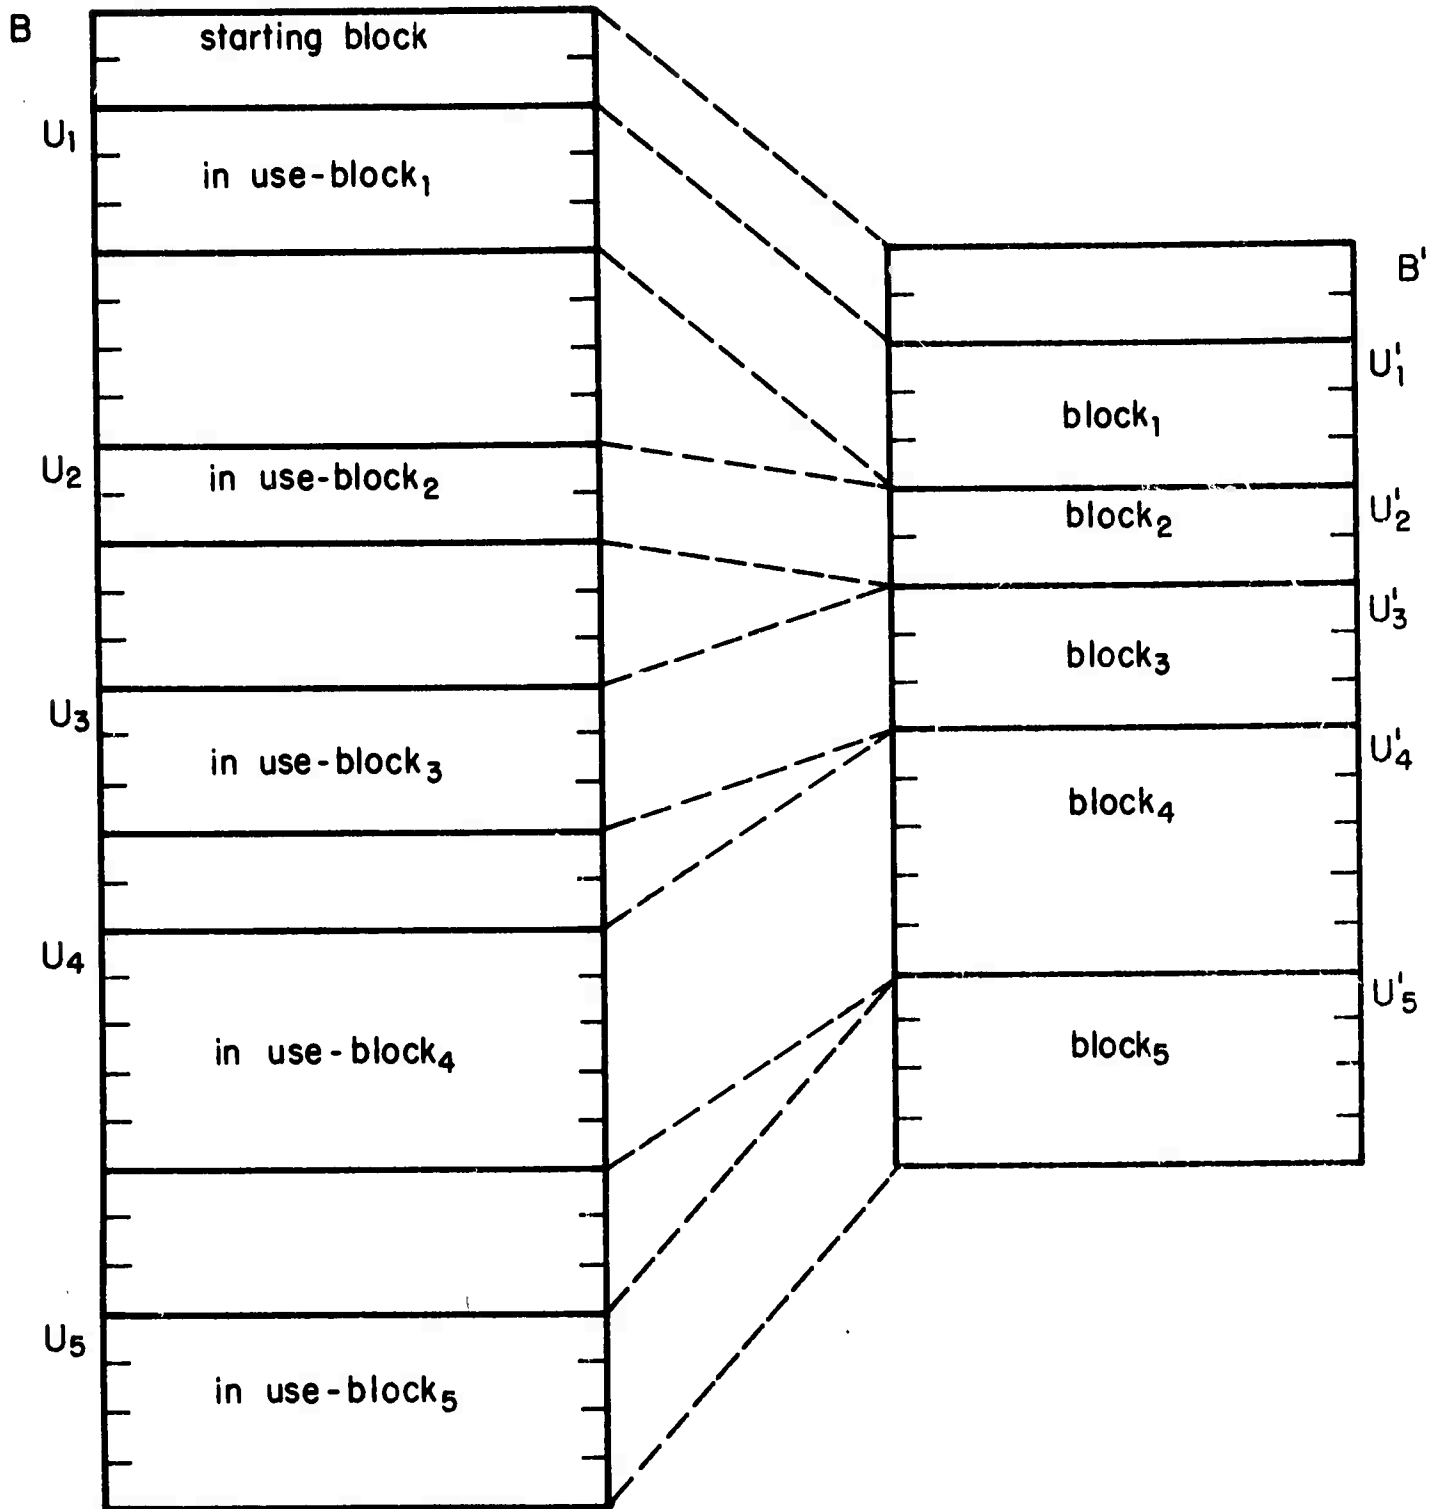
B

starting block

$U_1$

in use-block$_1$

$U_2$

in use-block$_2$

$U_3$

in use-block$_3$

$U_4$

in use-block$_4$

$U_5$

in use-block$_5$

B'

$U'_1$

block$_1$

$U'_2$

block$_2$

$U'_3$

block$_3$

$U'_4$

block$_4$

$U'_5$

block$_5$